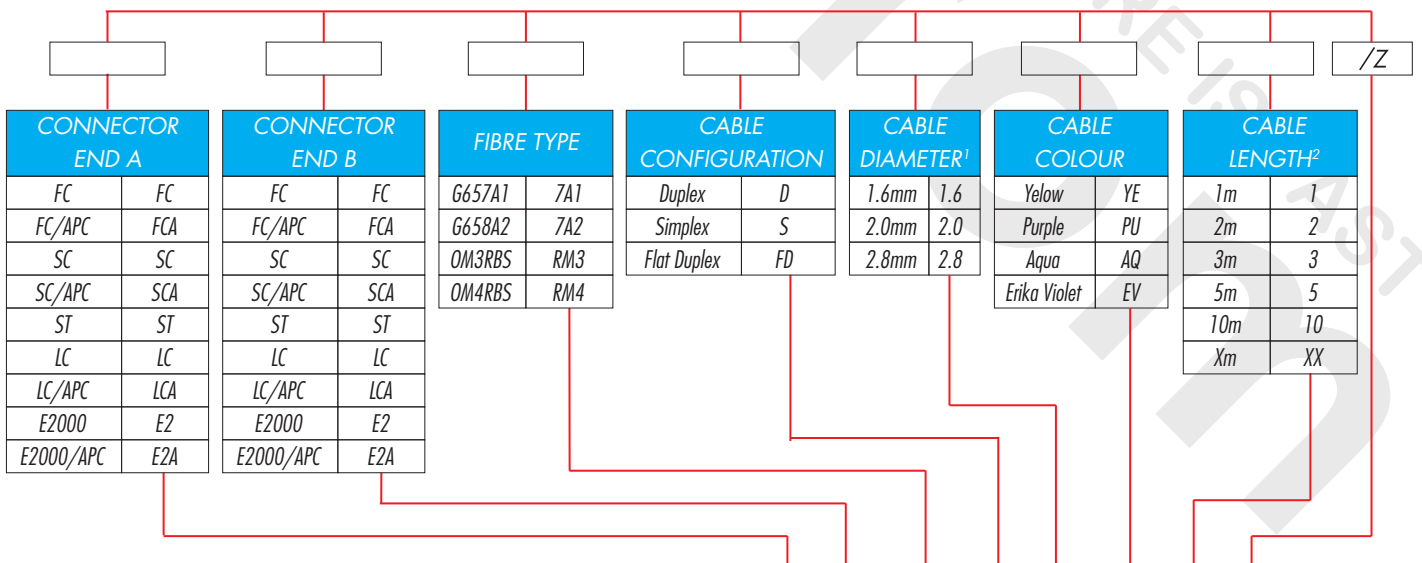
/Z

| CONNECTOR END A | |
|---|---|
| FC | FC |
| FC/APC | FCA |
| SC | SC |
| SC/APC | SCA |
| ST | ST |
| LC | LC |
| LC/APC | LCA |
| E2000 | E2 |
| E2000/APC | E2A |

| CONNECTOR END B | |
|---|---|
| FC | FC |
| FC/APC | FCA |
| SC | SC |
| SC/APC | SCA |
| ST | ST |
| LC | LC |
| LC/APC | LCA |
| E2000 | E2 |
| E2000/APC | E2A |

| FIBRE TYPE | |
|---|---|
| G657A1 | 7A1 |
| G658A2 | 7A2 |
| OM3RBS | RM3 |
| OM4RBS | RM4 |

| CABLE CONFIGURATION | |
|---|---|
| Duplex | D |
| Simplex | S |
| Flat Duplex | FD |

| CABLE DIAMETER$^1$ | |
|---|---|
| 1.6mm | 1.6 |
| 2.0mm | 2.0 |
| 2.8mm | 2.8 |

| CABLE COLOUR | |
|---|---|
| Yelow | YE |
| Purple | PU |
| Aqua | AQ |
| Erika Violet | EV |

| CABLE LENGTH$^2$ | |
|---|---|
| 1m | 1 |
| 2m | 2 |
| 3m | 3 |
| 5m | 5 |
| 10m | 10 |
| Xm | XX |